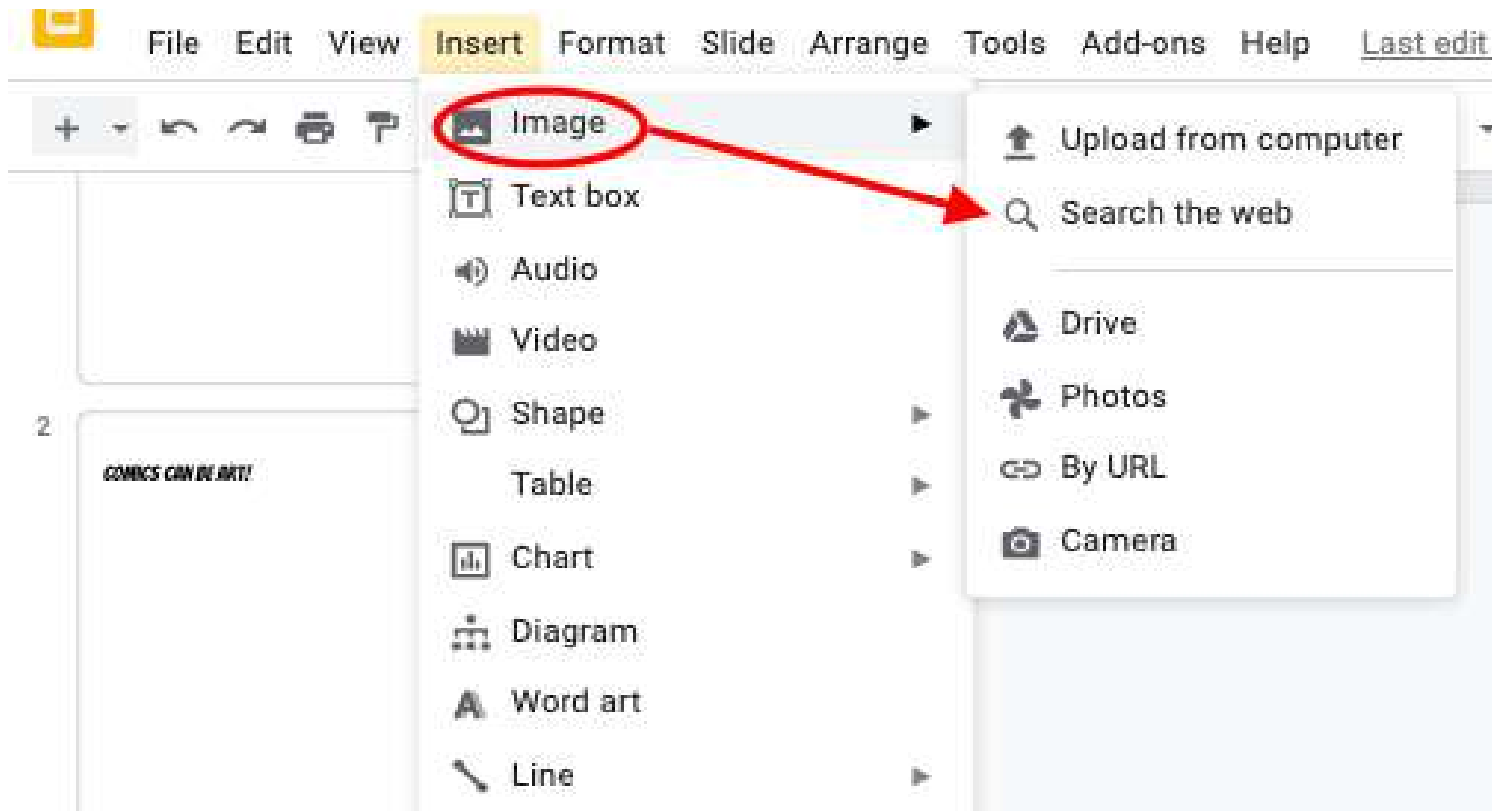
File Edit View Insert Format Slide Arrange Tools Add-ons Help Last edit

Image
Text box
Audio
Video
Shape
Table
Chart
Diagram
Word art
Line

Upload from computer
Search the web
Drive
Photos
By URL
Camera

2

COMICS CAN BE ART!